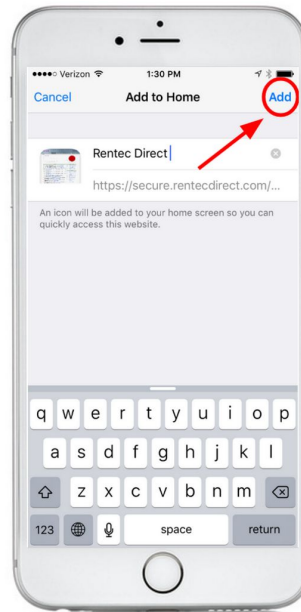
●●●●○ Verizon
1:30 PM
Cancel
Add to Home
Add
Rentec Direct
https://secure.rentecdirect.com/...
An icon will be added to your home screen so you can quickly access this website.
q w e r t y u i o p
a s d f g h j k l
z x c v b n m
123
space
return